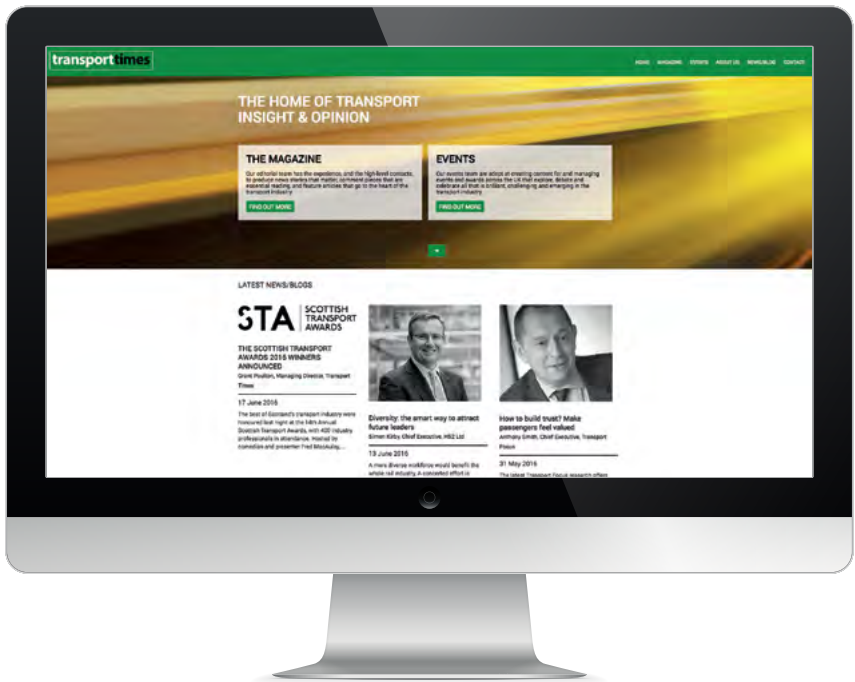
transporttimes

HOME MAGAZINE EVENTS ABOUT US NEWS/BLOG CONTACT

THE HOME OF TRANSPORT INSIGHT & OPINION

THE MAGAZINE

Our editorial team has the experience, and the high-level contacts, to produce news stories that matter, comment pieces that are essential reading, and feature articles that go to the heart of the transport industry.

FIND OUT MORE

EVENTS

Our events team are adept at creating content for and managing events and awards across the UK that explore, debate and celebrate all that is brilliant, challenging and emerging in the transport industry.

FIND OUT MORE

LATEST NEWS/BLOGS

STA SCOTTISH TRANSPORT AWARDS

THE SCOTTISH TRANSPORT AWARDS 2016 WINNERS ANNOUNCED

Grant Poulton, Managing Director, Transport Times

17 June 2016

The best of Scotland's transport industry were honoured last night at the 14th Annual Scottish Transport Awards, with 400 industry professionals in attendance, hosted by comedian and presenter Fred MacAulay...

Diversity: the smart way to attract future leaders

Simon Kirby, Chief Executive, HS2 Ltd

13 June 2016

A more diverse workforce would benefit the whole rail industry. A concerted effort is

How to build trust? Make passengers feel valued

Anthony Smith, Chief Executive, Transport Focus

31 May 2016

The latest Transport Focus research offers